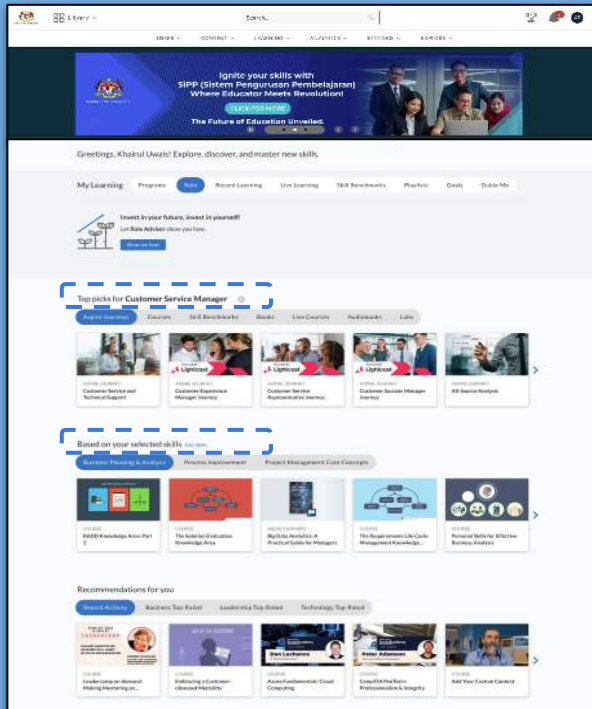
Library

Search

HOME · CONTENT · LEARNING · ANALYTICS · SETTINGS · REPORTS

Ignite your skills with SIPP (Sistem Pengurusan Pembelajaran) Where Educator Meets Revolution!

CLICK FOR MORE

The Future of Education Unveiled.

Greetings, Khairul Uwais! Explore, discover, and master new skills.

My Learning · Programs · Roles · Recent Learning · Live Learning · Skill Benchmarks · Playlists · Goals · Guide Me

Invest in your future, invest in yourself!

Let Role Advisor show you how.

Show me how

Top picks for Customer Service Manager

Aspire Journeys · Courses · Skill Benchmarks · Books · Live Courses · Audiobooks · Labs

ASPIRE JOURNEY
Customer Service and Technical Support

ASPIRE JOURNEY
Customer Experience Manager Journey

ASPIRE JOURNEY
Customer Service Representative Journey

ASPIRE JOURNEY
Customer Success Manager Journey

COURSE
AI Source Analysis

Based on your selected skills

Business Planning & Analysis · Process Improvement · Project Management Core Concepts

COURSE
BABOK Knowledge Areas Part 2

COURSE
The Solution Evaluation Knowledge Area

BOOK
Big Data Analytics: A Practical Guide for Managers

COURSE
The Requirements Life Cycle Management Knowledge...

COURSE
Personal Skills for Effective Business Analysis

Recommendations for you

Recent Activity · Business Top-Rated · Leadership Top-Rated · Technology Top-Rated

COURSE
Leadership on-demand: Making Mentoring an...

COURSE
Embracing a Customer-obsessed Mentality

COURSE
Azure Fundamentals: Cloud Computing

COURSE
CompTIA PenTest+: Professionalism & Integrity

COURSE
Add Your Custom Content